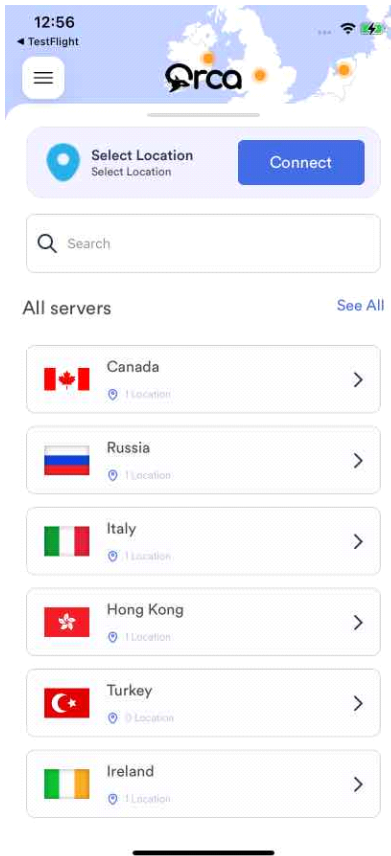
12:56
◀ TestFlight

Orca

Select Location
Select Location

Connect

Search

All servers

See All

Canada
1 Location

Russia
1 Location

Italy
1 Location

Hong Kong
1 Location

Turkey
0 Location

Ireland
1 Location